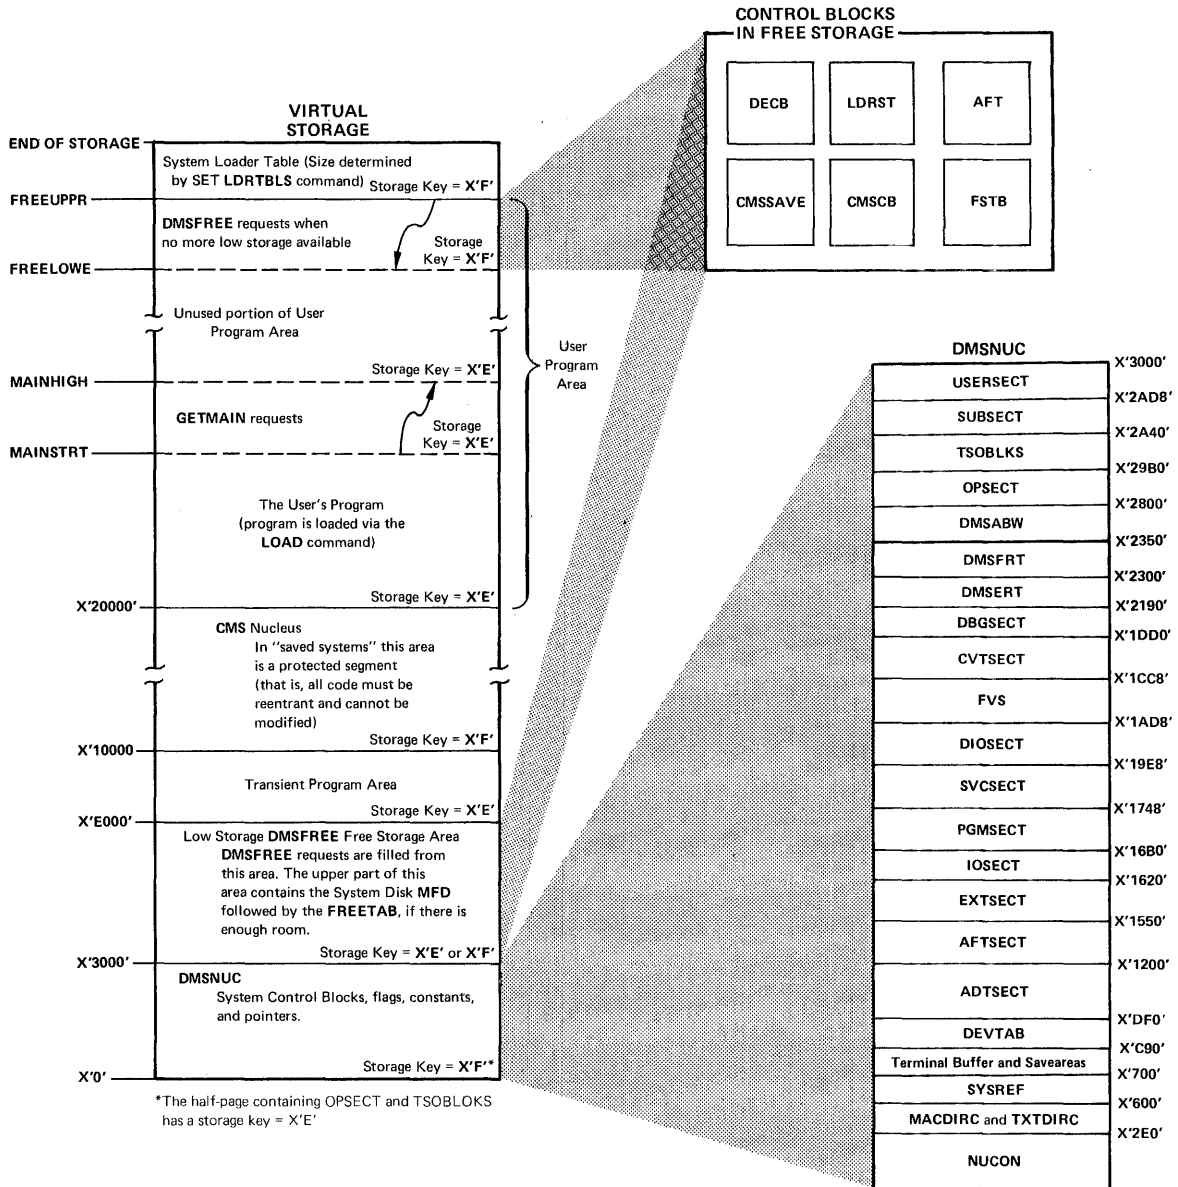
CONTROL BLOCKS IN FREE STORAGE

DECB
LDRST
AFT
CMSSAVE
CMSCB
FSTB

VIRTUAL STORAGE

END OF STORAGE
System Loader Table (Size determined by SET LDRTBLS command) Storage Key = X'F'

FREEUPPR
DMSFREE requests when no more low storage available
Storage Key = X'F'

FREELOWE
Unused portion of User Program Area

User Program Area

MAINHIGH
Storage Key = X'E'
GETMAIN requests
Storage Key = X'E'

MAINSTRT
The User's Program (program is loaded via the LOAD command)
Storage Key = X'E'

X'20000'
CMS Nucleus
In "saved systems" this area is a protected segment (that is, all code must be reentrant and cannot be modified)
Storage Key = X'F'

X'10000
Transient Program Area
Storage Key = X'E'

X'E000'
Low Storage DMSFREE Free Storage Area
DMSFREE requests are filled from this area. The upper part of this area contains the System Disk MFD followed by the FREETAB, if there is enough room.
Storage Key = X'E' or X'F'

X'3000'
DMSNUC
System Control Blocks, flags, constants, and pointers.
Storage Key = X'F'*

X'0'

*The half-page containing OPSECT and TSOBLOKS has a storage key = X'E'

DMSNUC
X'3000'
USERSECT
X'2AD8'
SUBSECT
X'2A40'
TSOBLKS
X'29B0'
OPSECT
X'2800'
DMSABW
X'2350'
DMSFRT
X'2300'
DMSERT
X'2190'
DBGSECT
X'1DD0'
CVTSECT
X'1CC8'
FVS
X'1AD8'
DIOSECT
X'19E8'
SVCSECT
X'1748'
PGMSECT
X'16B0'
IOSECT
X'1620'
EXTSECT
X'1550'
AFTSECT
X'1200'
ADTSECT
X'DF0'
DEVTAB
X'C90'
Terminal Buffer and Saveareas
X'700'
SYSREF
X'600'
MACDIRC and TXTDIRC
X'2E0'
NUCON